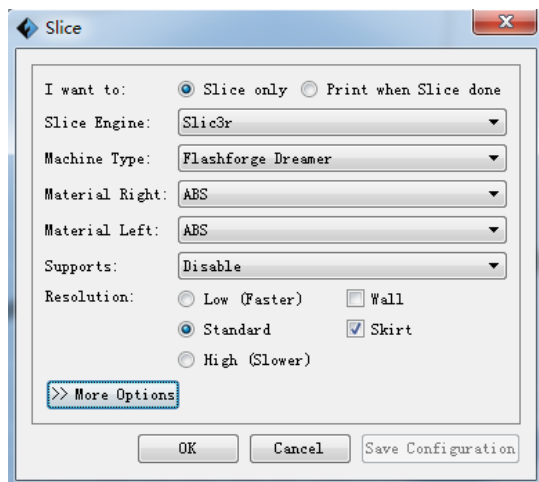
Slice

I want to: Slice only Print when Slice done

Slice Engine: Slic3r

Machine Type: Flashforge Dreamer

Material Right: ABS

Material Left: ABS

Supports: Disable

Resolution: Low (Faster) Wall

Standard Skirt

High (Slower)

>> More Options

OK Cancel Save Configuration